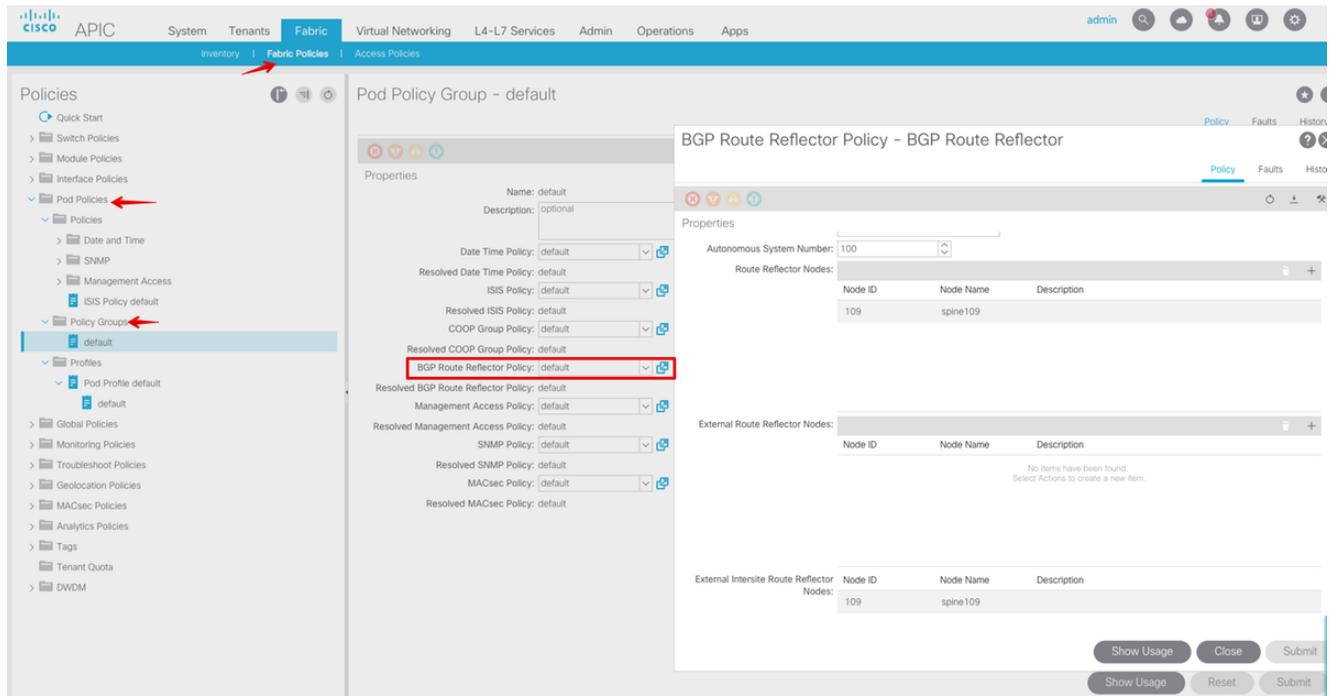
cisco APIC System Tenants Fabric Virtual Networking L4-L7 Services Admin Operations Apps admin

Inventory | Fabric Policies | Access Policies

Policies

Quick Start
Switch Policies
Module Policies
Interface Policies
Pod Policies
Policies
Date and Time
SNMP
Management Access
ISIS Policy default
Policy Groups
default
Profiles
Pod Profile default
default
Global Policies
Monitoring Policies
Troubleshoot Policies
Geolocation Policies
MACsec Policies
Analytics Policies
Tags
Tenant Quota
DWDM

Pod Policy Group - default

Policy Faults History

Properties
Name: default
Description: optional
Date Time Policy: default
Resolved Date Time Policy: default
ISIS Policy: default
Resolved ISIS Policy: default
COOP Group Policy: default
Resolved COOP Group Policy: default
BGP Route Reflector Policy: default
Resolved BGP Route Reflector Policy: default
Management Access Policy: default
Resolved Management Access Policy: default
SNMP Policy: default
Resolved SNMP Policy: default
MACsec Policy: default
Resolved MACsec Policy: default

BGP Route Reflector Policy - BGP Route Reflector

Policy Faults History

Properties
Autonomous System Number: 100
Route Reflector Nodes:

| Node ID | Node Name | Description |
|---|---|---|
| 109 | spine109 | |

External Route Reflector Nodes:

| Node ID | Node Name | Description |
|---|---|---|

No items have been found.
Select Actions to create a new item.

External Intersite Route Reflector Nodes:

| Node ID | Node Name | Description |
|---|---|---|
| 109 | spine109 | |

Show Usage Close Submit
Show Usage Reset Submit